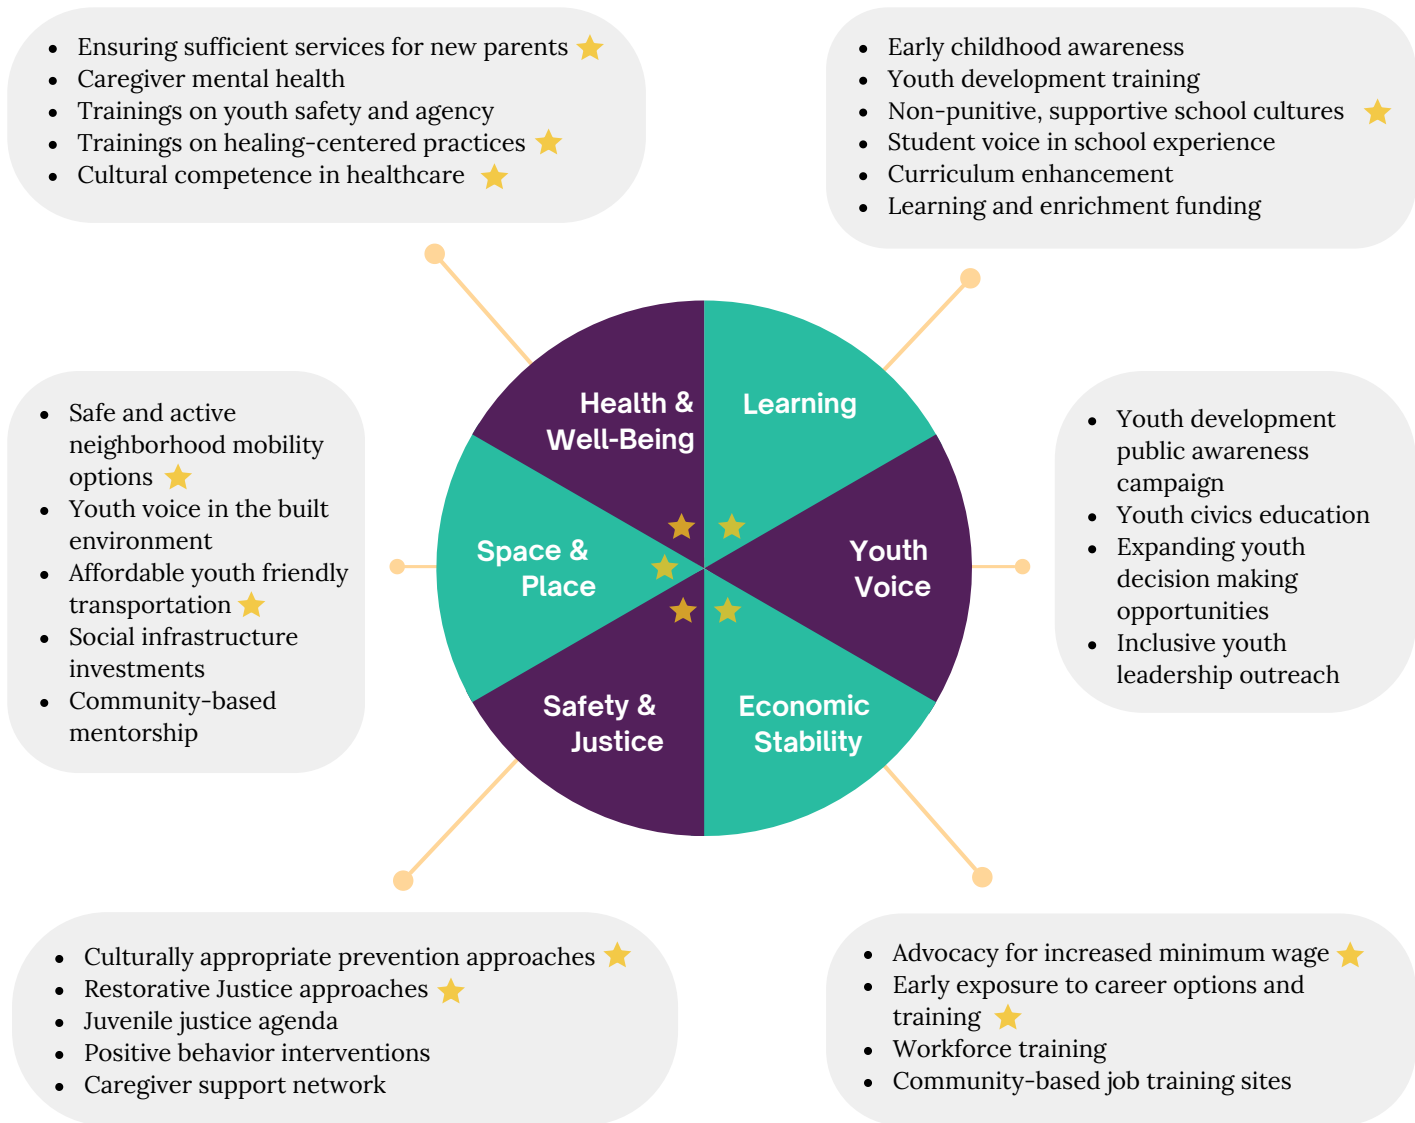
- Ensuring sufficient services for new parents
- Caregiver mental health
- Trainings on youth safety and agency
- Trainings on healing-centered practices
- Cultural competence in healthcare

- Early childhood awareness
- Youth development training
- Non-punitive, supportive school cultures
- Student voice in school experience
- Curriculum enhancement
- Learning and enrichment funding

- Safe and active neighborhood mobility options
- Youth voice in the built environment
- Affordable youth friendly transportation
- Social infrastructure investments
- Community-based mentorship

Health & Well-Being

Learning

Space & Place

Youth Voice

Safety & Justice

Economic Stability

- Youth development public awareness campaign
- Youth civics education
- Expanding youth decision making opportunities
- Inclusive youth leadership outreach

- Culturally appropriate prevention approaches
- Restorative Justice approaches
- Juvenile justice agenda
- Positive behavior interventions
- Caregiver support network

- Advocacy for increased minimum wage
- Early exposure to career options and training
- Workforce training
- Community-based job training sites